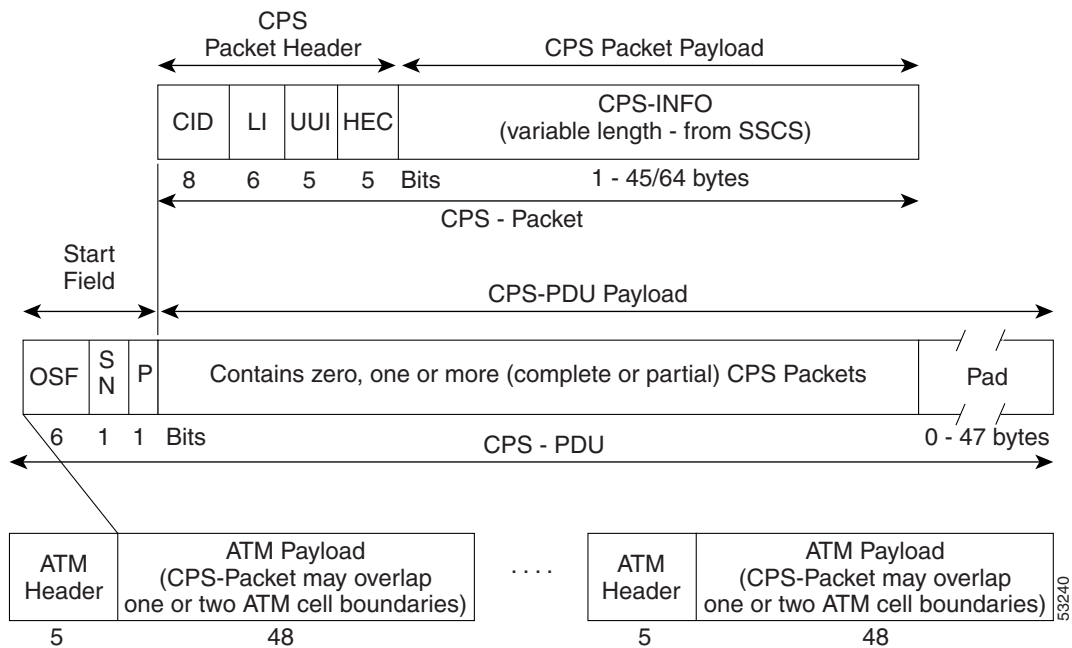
CPS Packet Header

CPS Packet Payload

| CID | LI | UUI | HEC | CPS-INFO (variable length - from SSCS) |
|---|---|---|---|---|
| 8 | 6 | 5 | 5 Bits | 1 - 45/64 bytes |

CPS - Packet

Start Field

CPS-PDU Payload

| OSF | S N | P | Contains zero, one or more (complete or partial) CPS Packets | Pad |
|---|---|---|---|---|
| 6 | 1 | 1 Bits | | 0 - 47 bytes |

CPS - PDU

| ATM Header | ATM Payload (CPS-Packet may overlap one or two ATM cell boundaries) |
|---|---|
| 5 | 48 |

. . . .

| ATM Header | ATM Payload (CPS-Packet may overlap one or two ATM cell boundaries) |
|---|---|
| 5 | 48 |

53240